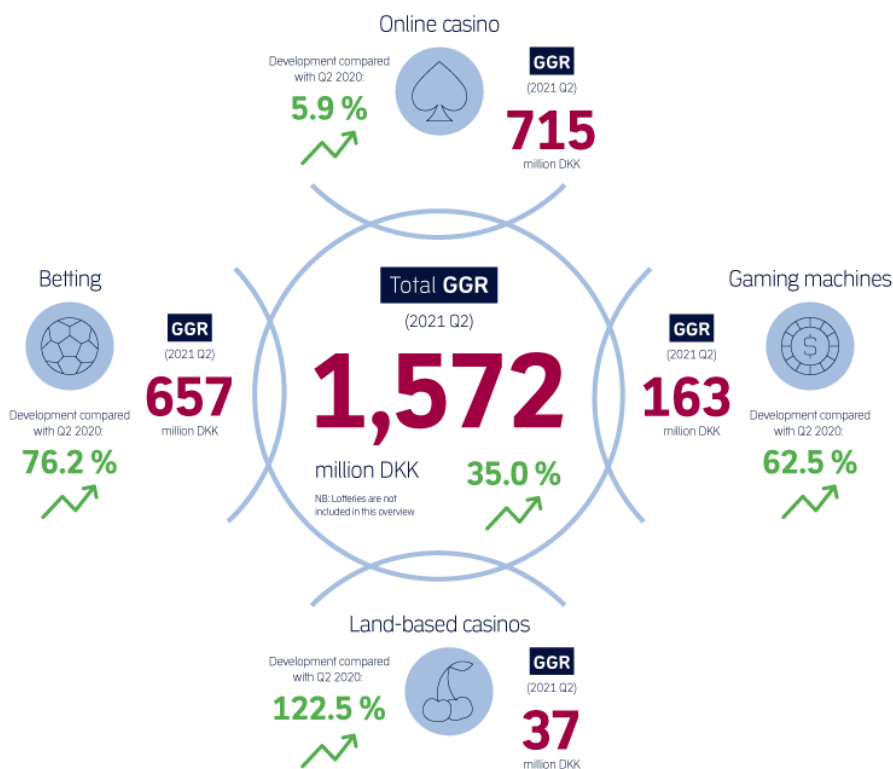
Online casino

Development compared with Q2 2020:

5.9 %

GGR

(2021 Q2)

715

million DKK

Betting

GGR

(2021 Q2)

657

million DKK

Development compared with Q2 2020:

76.2 %

Total GGR

(2021 Q2)

1,572

million DKK

35.0 %

NB: Lotteries are not included in this overview

Gaming machines

GGR

(2021 Q2)

163

million DKK

Development compared with Q2 2020:

62.5 %

Land-based casinos

Development compared with Q2 2020:

122.5 %

GGR

(2021 Q2)

37

million DKK